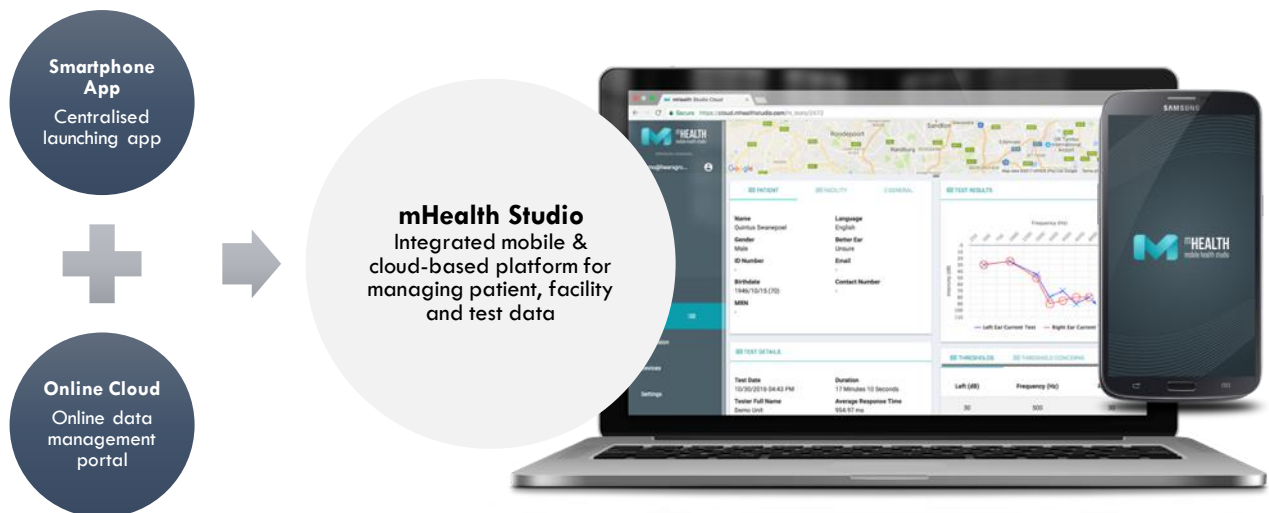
Smartphone App
Centralised launching app

Online Cloud
Online data management portal

mHealth Studio
Integrated mobile & cloud-based platform for managing patient, facility and test data

mHealth Studio Cloud
Secure https://cloud.mhealthstudio.com/

PATIENT
FACILITY
GENERAL

Name
Quintus Swanepoel
Language
English
Gender
Male
Better Ear
Unsure
ID Number
Email
Birthdate
1946/10/15 (70)
Contact Number
MRN

TEST DETAILS
Test Date
10/30/2018 04:43 PM
Duration
17 Minutes 10 Seconds
Tester Full Name
Demo Unit
Average Response Time
954.97 ms

TEST RESULTS
Frequency (Hz)
Left Ear Current Test
Right Ear Current Test

THRESHOLDS
THRESHOLD CONCERNS
Left (dB)
Frequency (Hz)
30
500

Devices
Settings

SAMSUNG
mHEALTH
mobile health studio